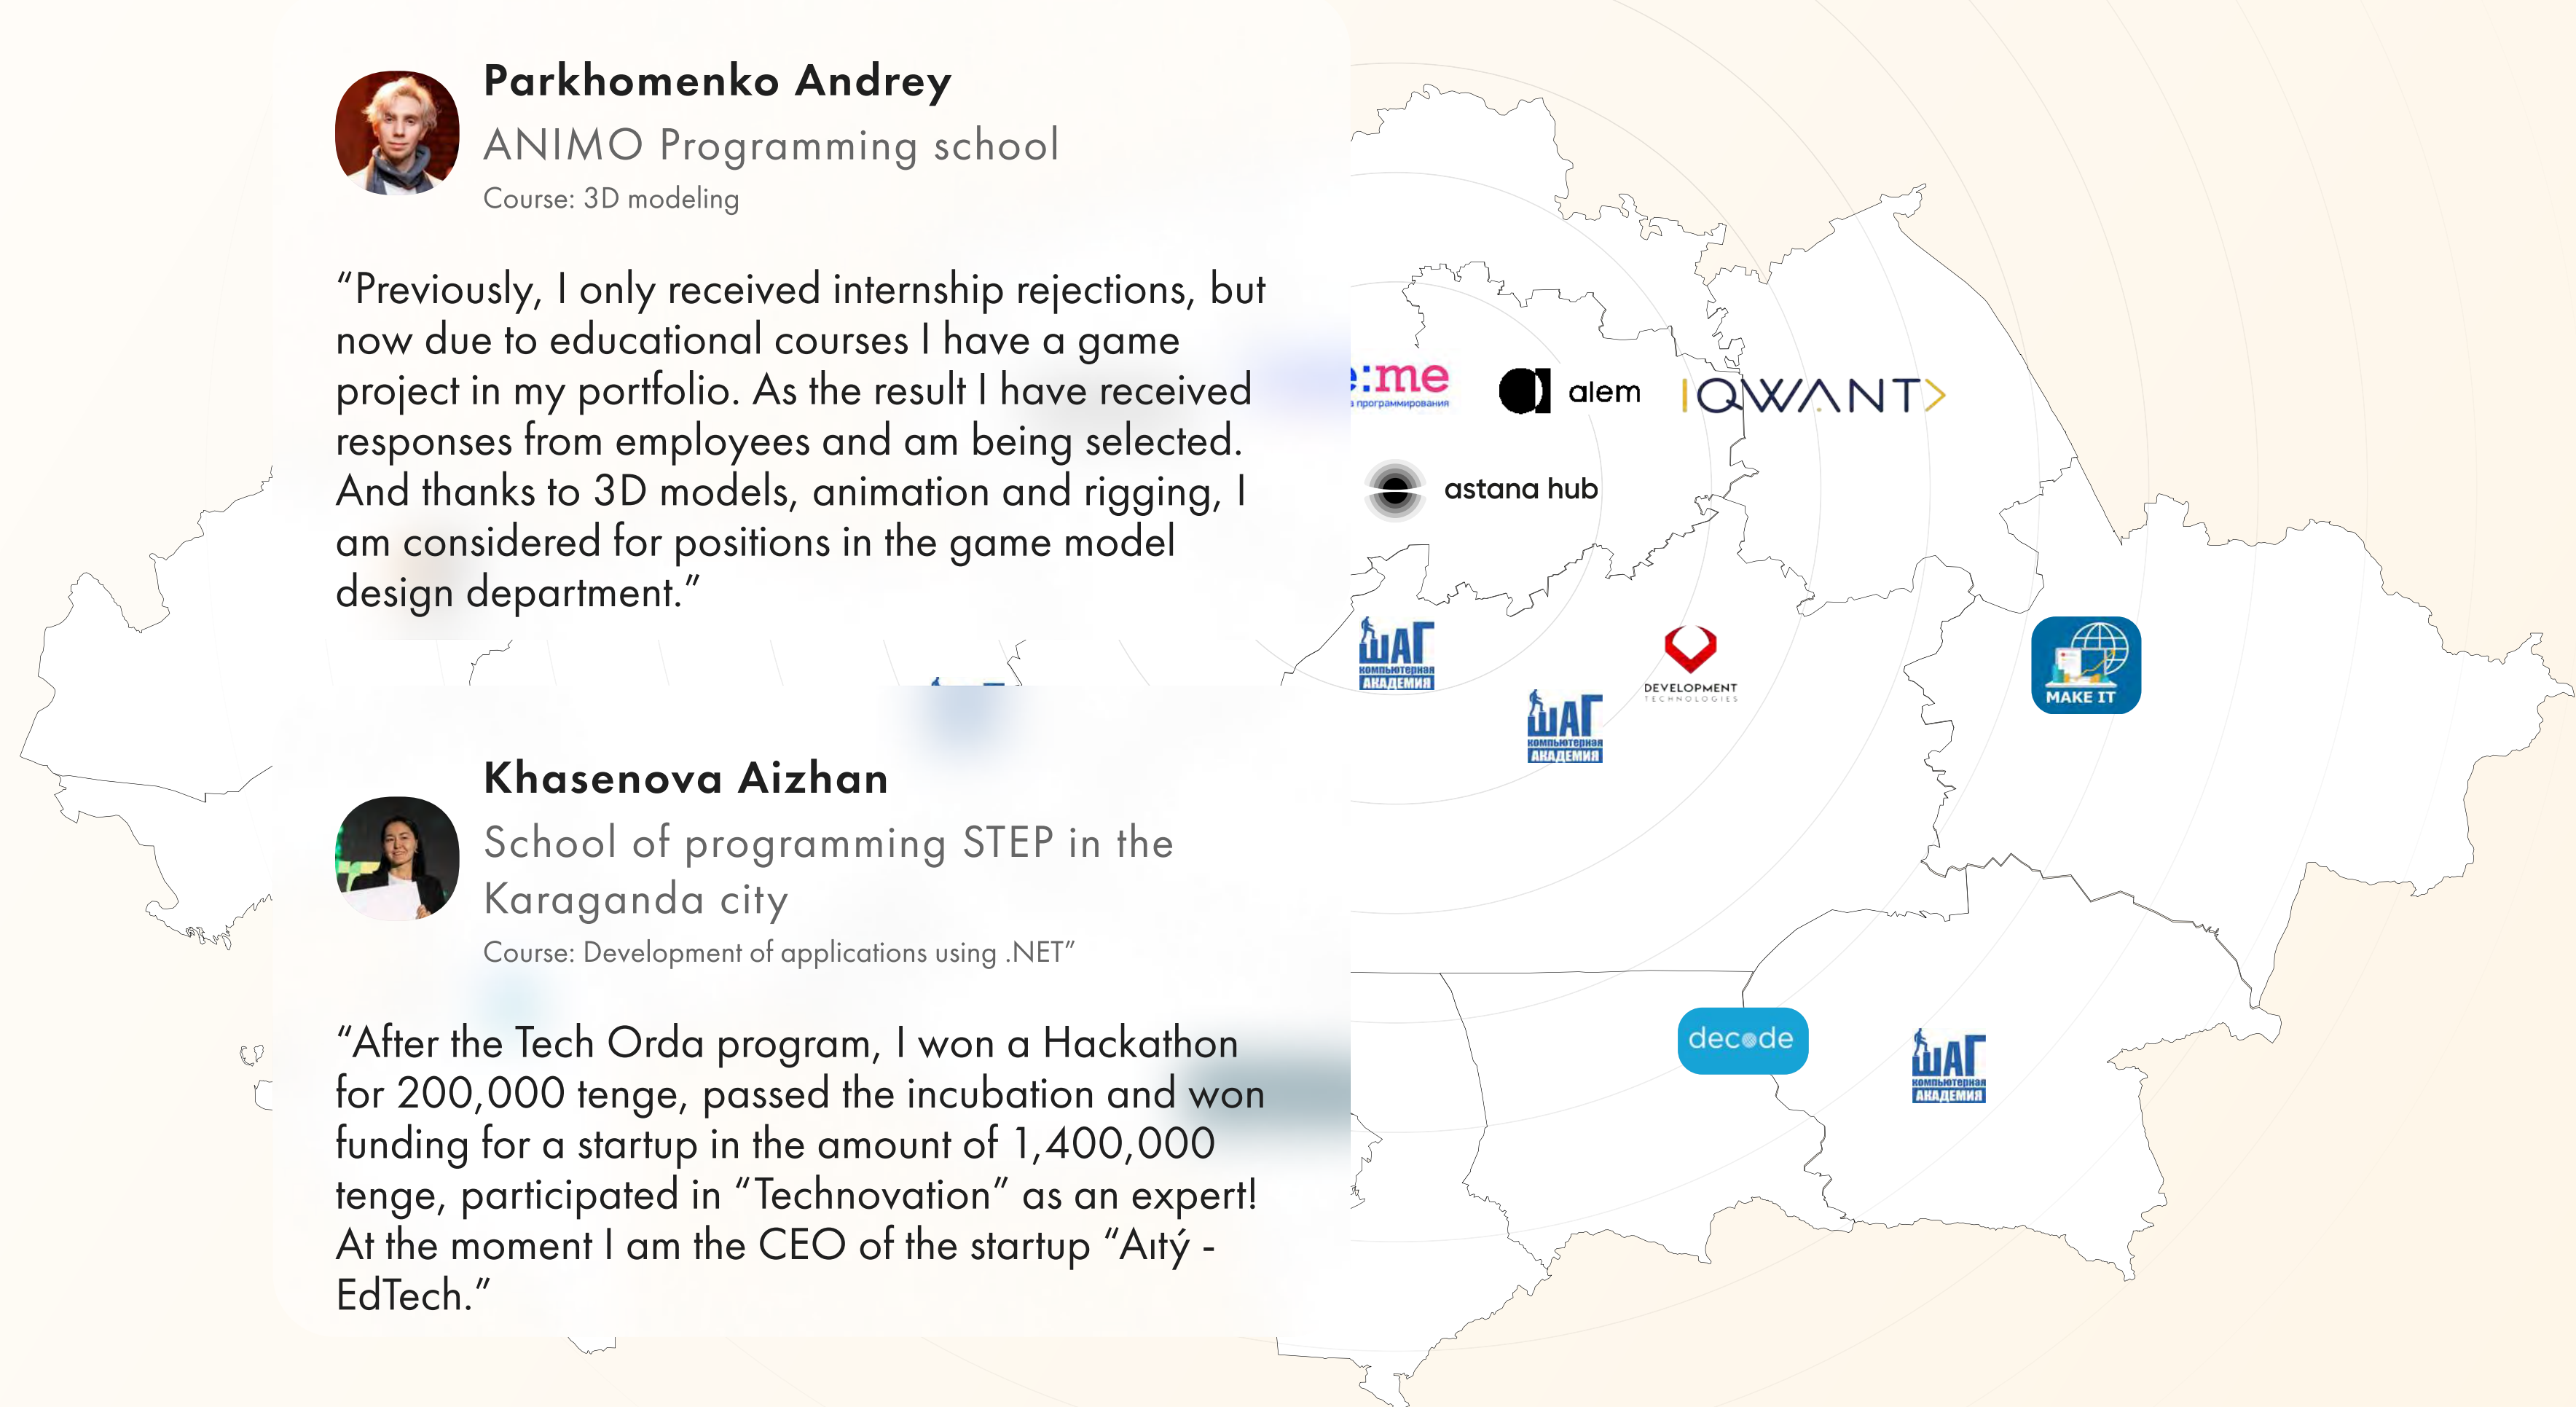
Parkhomenko Andrey

ANIMO Programming school

Course: 3D modeling

“Previously, I only received internship rejections, but now due to educational courses I have a game project in my portfolio. As the result I have received responses from employees and am being selected. And thanks to 3D models, animation and rigging, I am considered for positions in the game model design department.”

Khasenova Aizhan

School of programming STEP in the Karaganda city

Course: Development of applications using .NET”

“After the Tech Orda program, I won a Hackathon for 200,000 tenge, passed the incubation and won funding for a startup in the amount of 1,400,000 tenge, participated in “Technovation” as an expert! At the moment I am the CEO of the startup “Aıtý - EdTech.”

:me
программирования

alem

QWANT

astana hub

ШАГ компьютерная академия

DEVELOPMENT TECHNOLOGIES

ШАГ компьютерная академия

MAKE IT

decode

ШАГ компьютерная академия